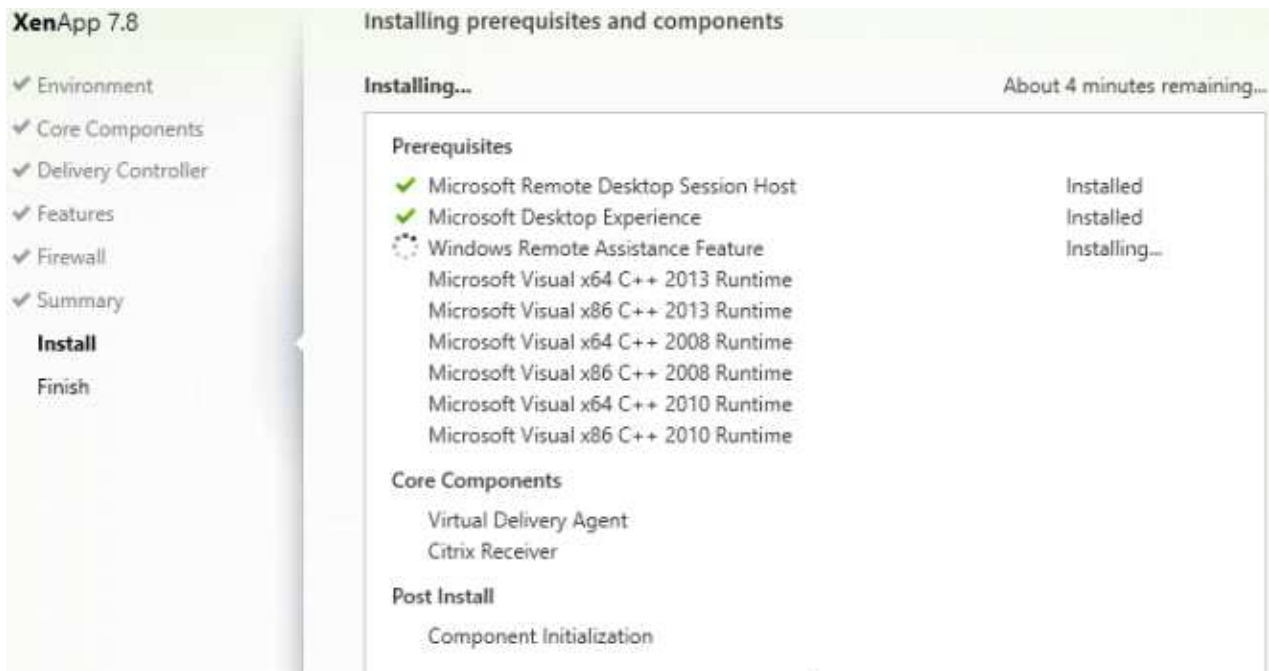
XenApp 7.8

Environment
Core Components
Delivery Controller
Features
Firewall
Summary
Install
Finish

Installing prerequisites and components

Installing... About 4 minutes remaining...

Prerequisites

| | |
|---|---|
| Microsoft Remote Desktop Session Host | Installed |
| Microsoft Desktop Experience | Installed |
| Windows Remote Assistance Feature | Installing... |
| Microsoft Visual x64 C++ 2013 Runtime | |
| Microsoft Visual x86 C++ 2013 Runtime | |
| Microsoft Visual x64 C++ 2008 Runtime | |
| Microsoft Visual x86 C++ 2008 Runtime | |
| Microsoft Visual x64 C++ 2010 Runtime | |
| Microsoft Visual x86 C++ 2010 Runtime | |

Core Components

Virtual Delivery Agent
Citrix Receiver

Post Install

Component Initialization